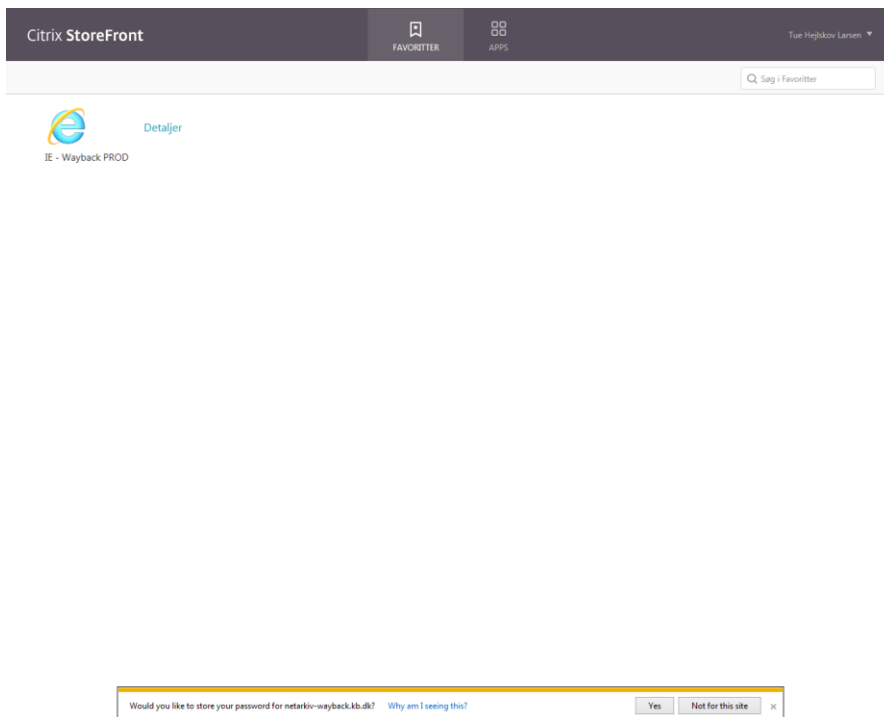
Citrix StoreFront

FAVORITTER

APPS

Tue Hejlskov Larsen ▼

Søg i Favoritter

IE - Wayback PROD

Detaljer

Would you like to store your password for netarkiv-wayback.kb.dk? Why am I seeing this? Yes Not for this site ×